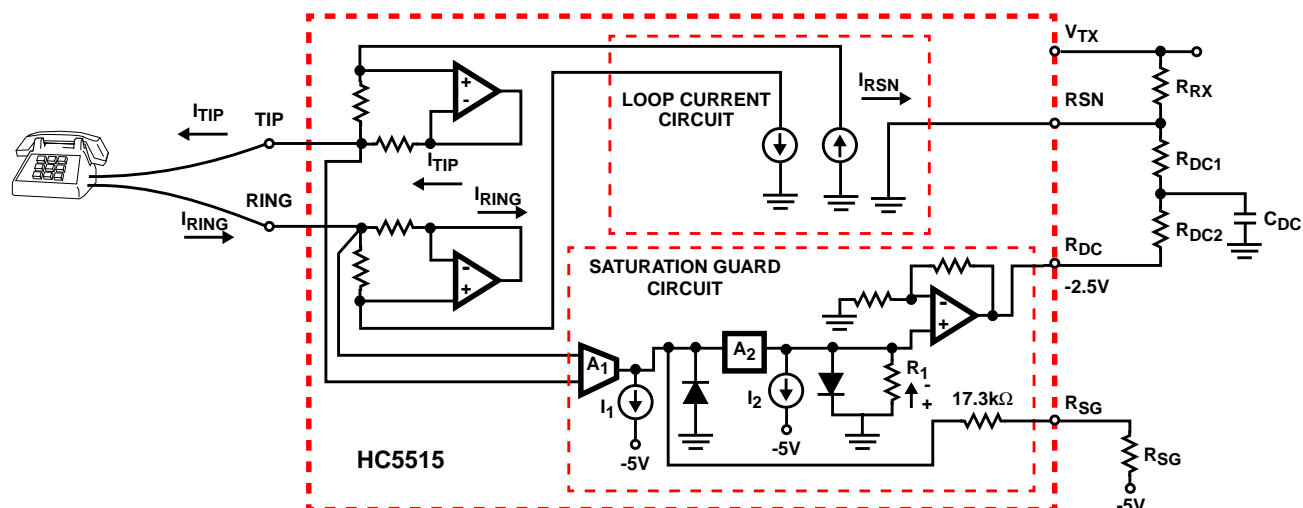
$V_{TX}$

$I_{RSN}$

LOOP CURRENT CIRCUIT

$R_{RX}$

RSN

$I_{TIP}$

TIP

$I_{TIP}$

$R_{DC1}$

RING

$I_{RING}$

$I_{RING}$

$C_{DC}$

$R_{DC2}$

$R_{DC}$

SATURATION GUARD CIRCUIT

-2.5V

-

+

-

+

-

+

$A_1$

$A_2$

$R_1$

-

+

$I_1$

$I_2$

17.3kΩ

$R_{SG}$

$R_{SG}$

-5V

-5V

HC5515

-5V